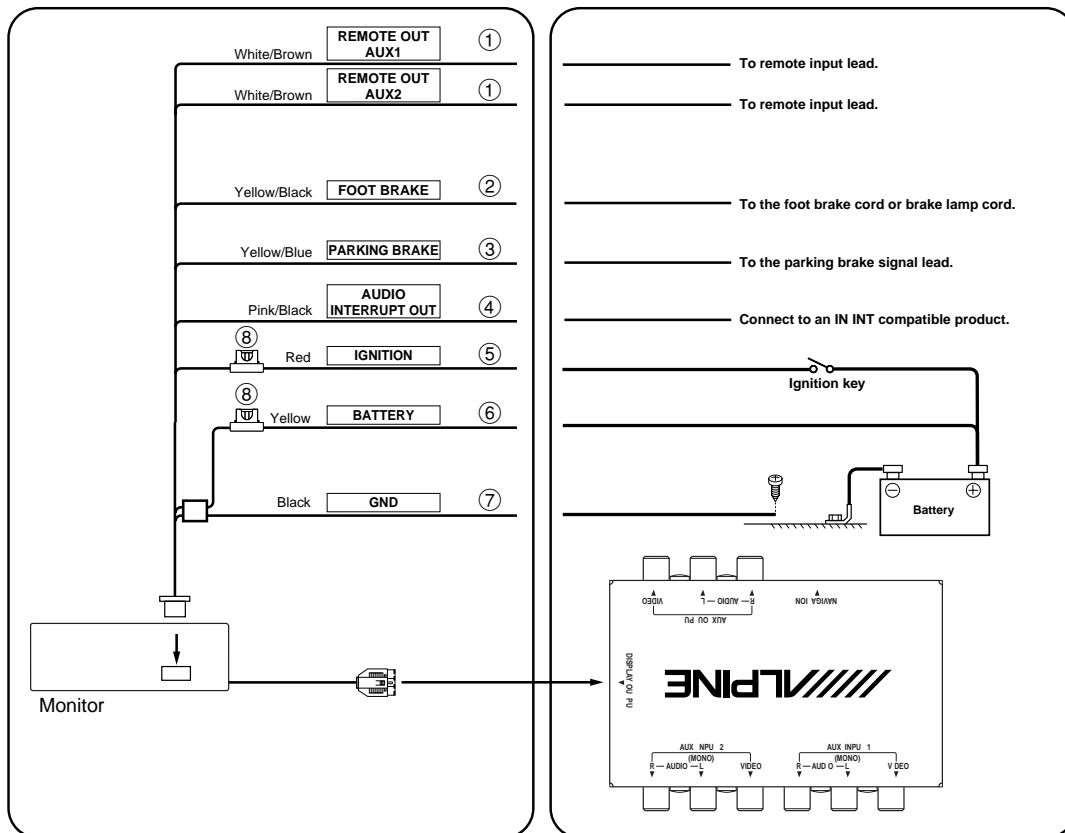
White/Brown REMOTE OUT AUX1 ① To remote input lead.

White/Brown REMOTE OUT AUX2 ① To remote input lead.

Yellow/Black FOOT BRAKE ② To the foot brake cord or brake lamp cord.

Yellow/Blue PARKING BRAKE ③ To the parking brake signal lead.

Pink/Black AUDIO INTERRUPT OUT ④ Connect to an IN INT compatible product.

⑧ Red IGNITION ⑤ Ignition key

⑧ Yellow BATTERY ⑥

Black GND ⑦ Battery

Monitor

VIDEO R — AUDIO — L NAVIGA ION
AUX OU PU
DISPLAY OU PU
ALPINE
AUX NPU 2 (MONO) R — AUDIO — L VIDEO
AUX INPU 1 (MONO) R — AUD O — L V DEO